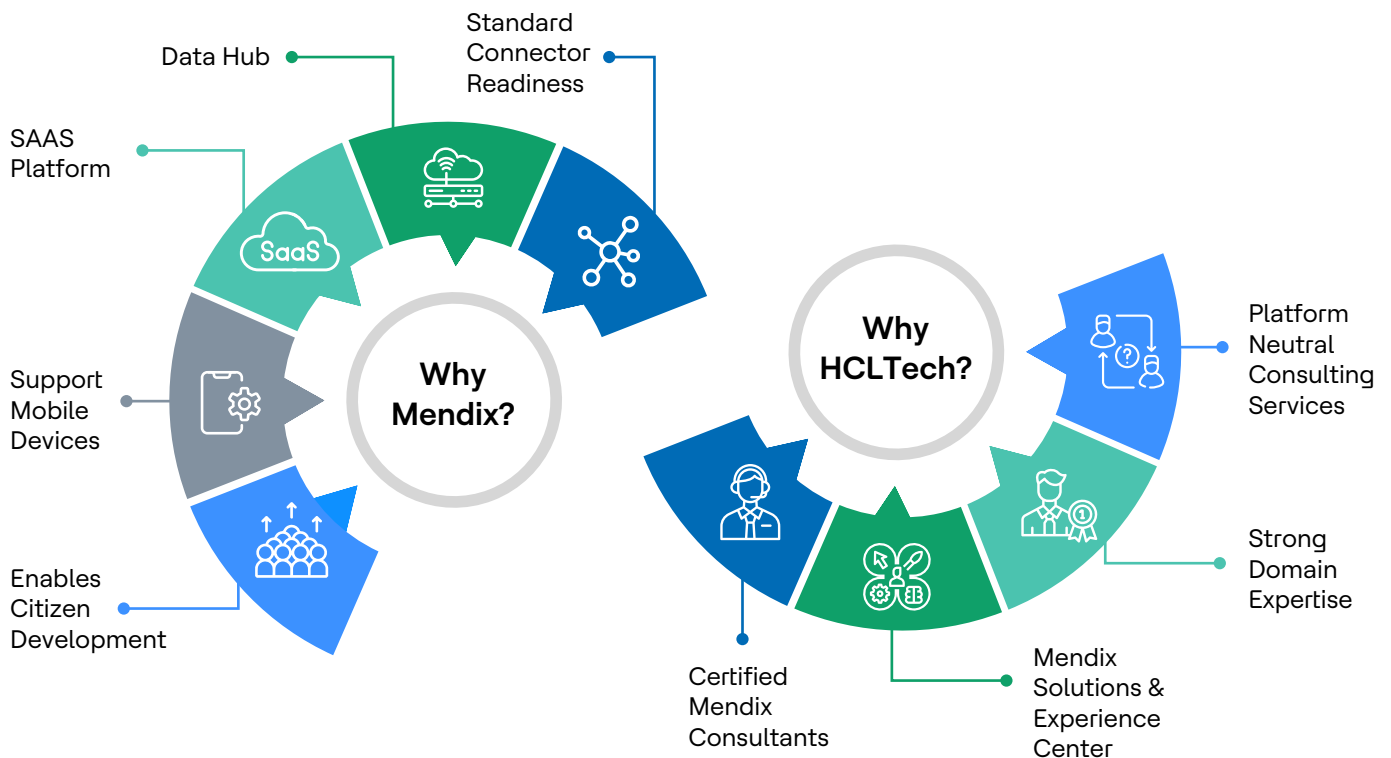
Standard Connector Readiness

Data Hub

SAAS Platform

SaaS

Support Mobile Devices

Enables Citizen Development

Why Mendix?

Why HCLTech?

Platform Neutral Consulting Services

Strong Domain Expertise

Mendix Solutions & Experience Center

Certified Mendix Consultants